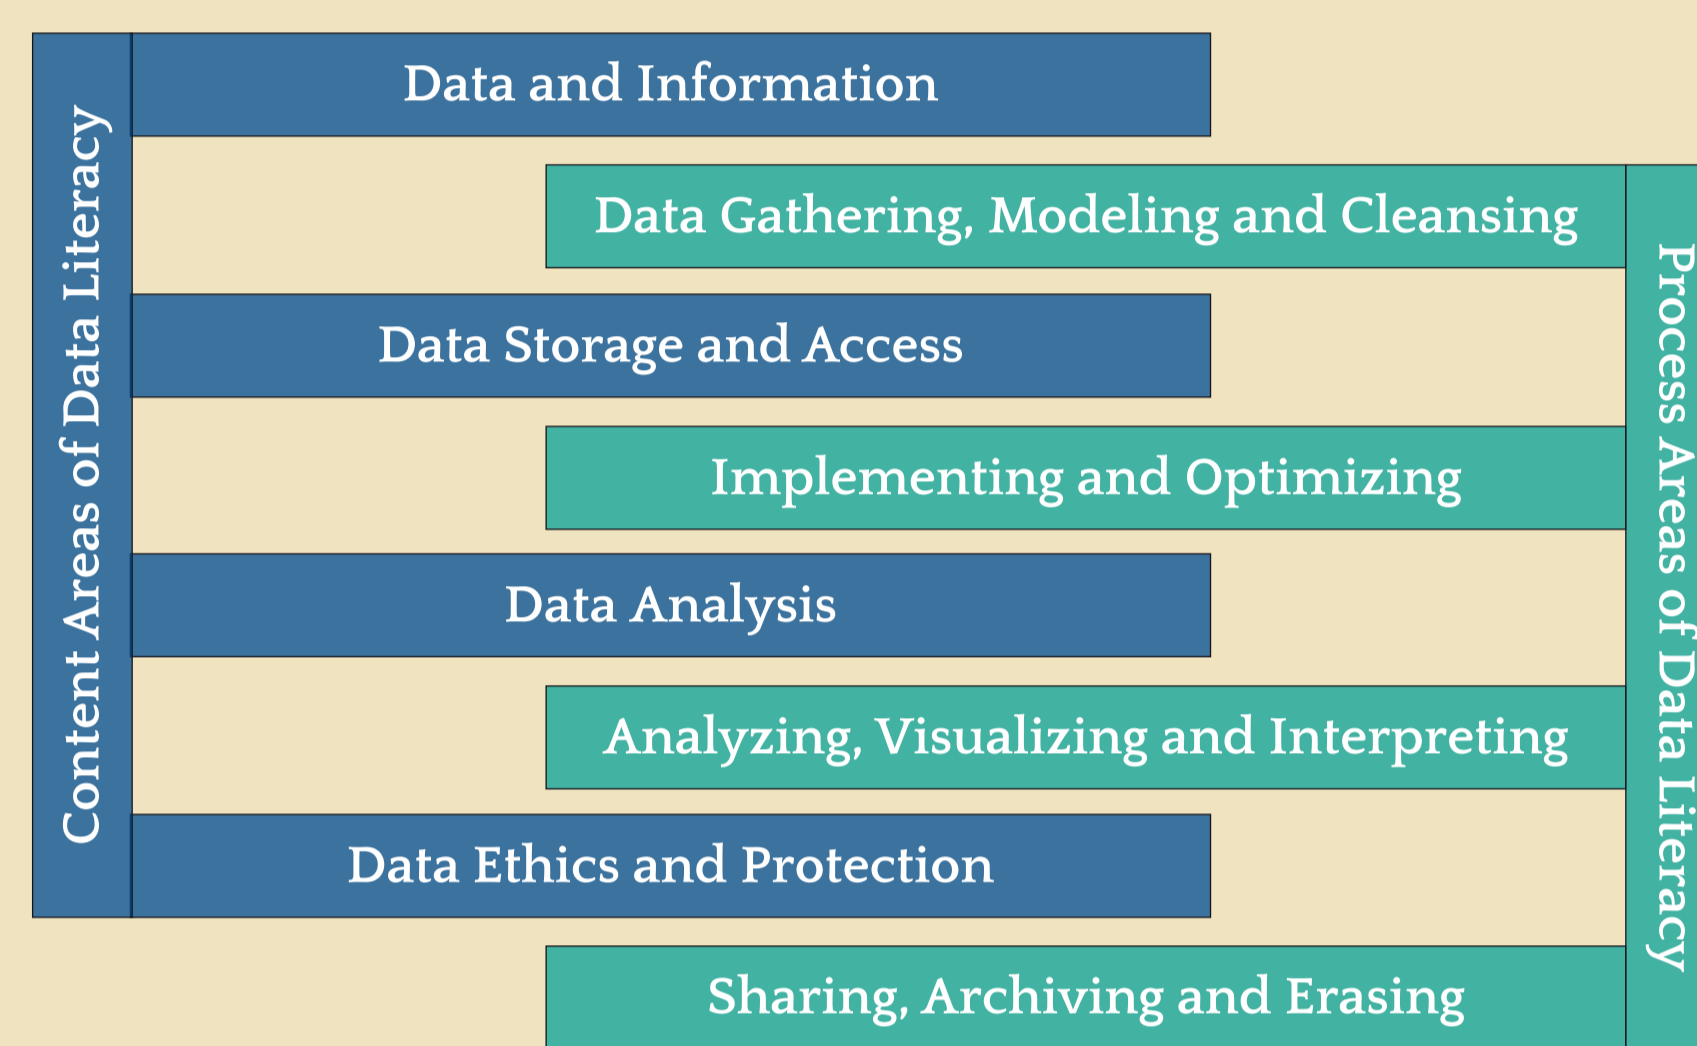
Content Areas of Data Literacy

Data and Information

Data Gathering, Modeling and Cleansing

Data Storage and Access

Implementing and Optimizing

Data Analysis

Analyzing, Visualizing and Interpreting

Data Ethics and Protection

Sharing, Archiving and Erasing

Process Areas of Data Literacy